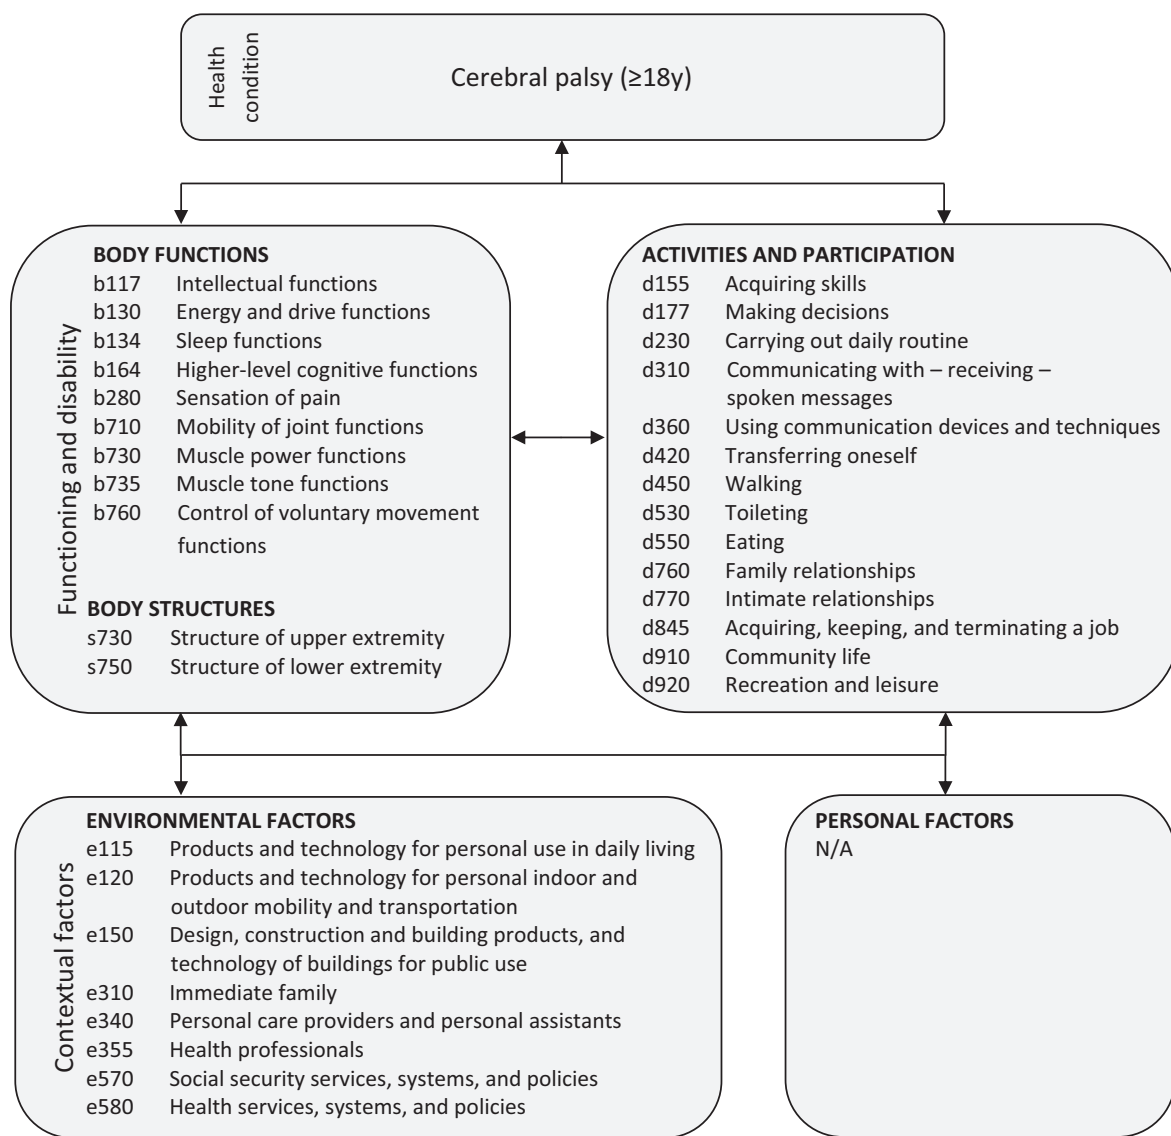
Health condition

Cerebral palsy (≥18y)

Functioning and disability

BODY FUNCTIONS
b117 Intellectual functions
b130 Energy and drive functions
b134 Sleep functions
b164 Higher-level cognitive functions
b280 Sensation of pain
b710 Mobility of joint functions
b730 Muscle power functions
b735 Muscle tone functions
b760 Control of voluntary movement functions

BODY STRUCTURES
s730 Structure of upper extremity
s750 Structure of lower extremity

ACTIVITIES AND PARTICIPATION
d155 Acquiring skills
d177 Making decisions
d230 Carrying out daily routine
d310 Communicating with – receiving – spoken messages
d360 Using communication devices and techniques
d420 Transferring oneself
d450 Walking
d530 Toileting
d550 Eating
d760 Family relationships
d770 Intimate relationships
d845 Acquiring, keeping, and terminating a job
d910 Community life
d920 Recreation and leisure

Contextual factors

ENVIRONMENTAL FACTORS
e115 Products and technology for personal use in daily living
e120 Products and technology for personal indoor and outdoor mobility and transportation
e150 Design, construction and building products, and technology of buildings for public use
e310 Immediate family
e340 Personal care providers and personal assistants
e355 Health professionals
e570 Social security services, systems, and policies
e580 Health services, systems, and policies

PERSONAL FACTORS
N/A